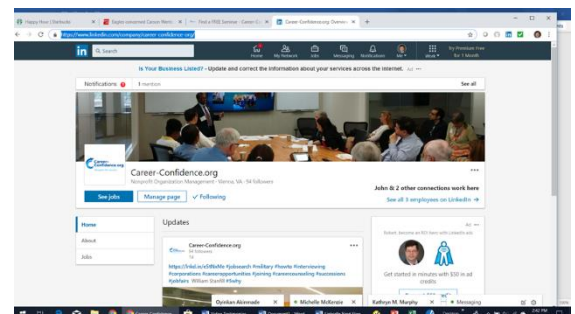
Happy Hour | Starbucks
Explore Advanced Career Mento
Find a FREE Seminar - Career C
Career-Confidence.org: Overvi

https://www.linkedin.com/company/career-confidence-org/

in
Search
Home
My Network
Jobs
Messaging
Notifications
Me
Work
Try Premium Free for 1 Month

Is Your Business Listed? - Update and correct the information about your services across the Internet. Ad

Notifications
1 mention
See all

Career-Confidence.org
Career-Confidence.org
Nonprofit Organization Management · Vienna, VA · 94 followers
See jobs
Manage page
✓ Following
John & 2 other connections work here
See all 3 employees on LinkedIn →

Home
About
Jobs

Updates
Career-Confidence.org
94 followers
1d
https://lnkd.in/eS8keMe #jobsearch #military #vets #interviewing #corporations #careeropportunities #joining #careercounseling #businessmen #jobfairs William Stanfill #Safety

Ad
Robert, become an RCI team with LinkedIn ads
Get started in minutes with $50 in ad credits

Oyinkan Akinnade
Michelle McKenzie
Kathryn M. Murphy
Messaging